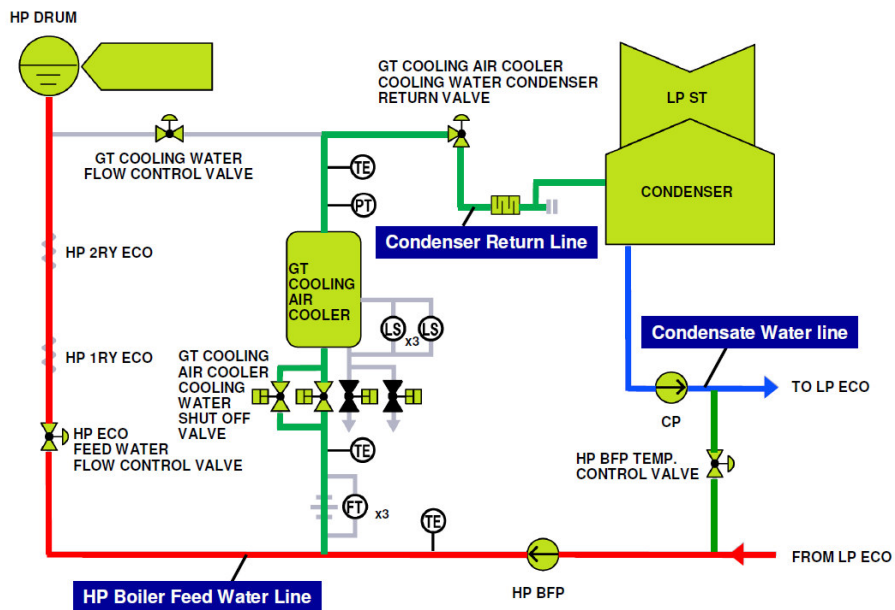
HP DRUM

GT COOLING AIR COOLER COOLING WATER CONDENSER RETURN VALVE

LP ST

GT COOLING WATER FLOW CONTROL VALVE

TE

CONDENSER

PT

Condenser Return Line

HP 2RY ECO

GT COOLING AIR COOLER

LS

LS

x3

Condensate Water line

HP 1RY ECO

GT COOLING AIR COOLER COOLING WATER SHUT OFF VALVE

TO LP ECO

CP

HP ECO FEED WATER FLOW CONTROL VALVE

TE

HP BFP TEMP. CONTROL VALVE

FT

x3

TE

FROM LP ECO

HP Boiler Feed Water Line

HP BFP